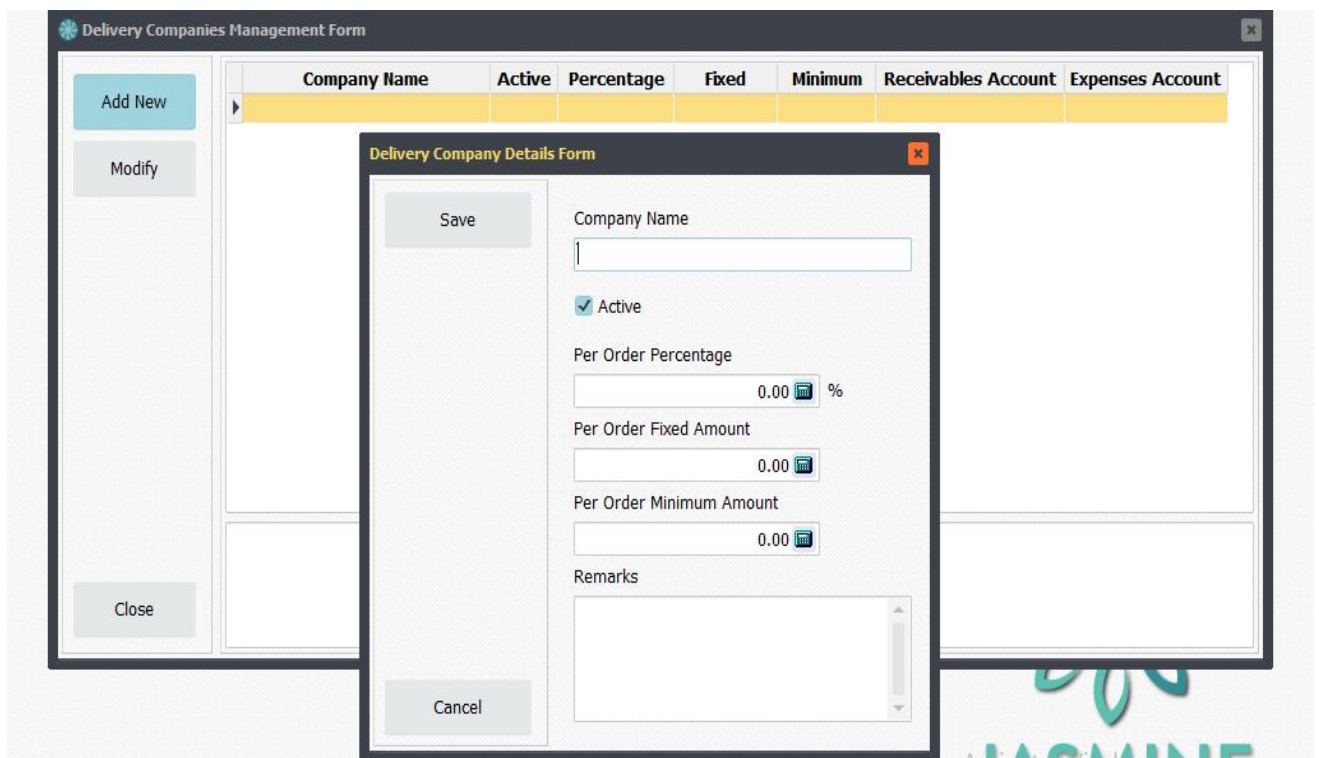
Delivery Companies Management Form

Add New

Modify

Close

| Company Name | Active | Percentage | Fixed | Minimum | Receivables Account | Expenses Account |
|---|---|---|---|---|---|---|
| | | | | | | |

Delivery Company Details Form

Save

Cancel

Company Name

Active

Per Order Percentage

0.00 %

Per Order Fixed Amount

0.00

Per Order Minimum Amount

0.00

Remarks

JASMINE